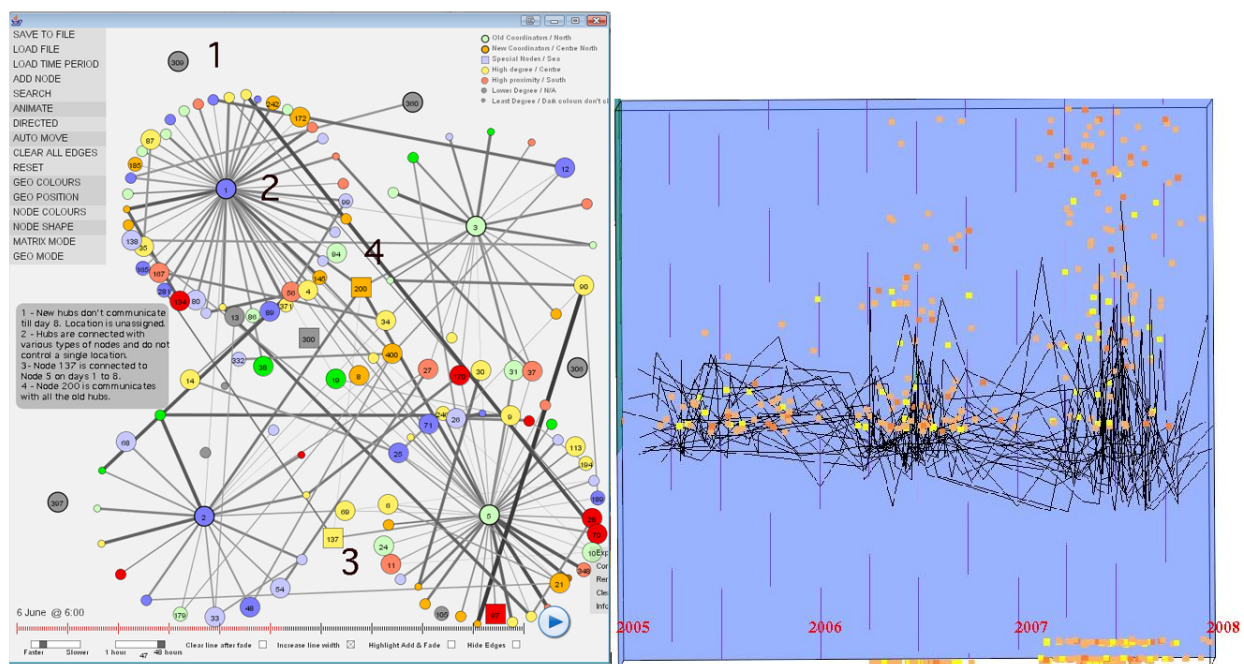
SAVE TO FILE
LOAD FILE
LOAD TIME PERIOD
ADD NODE
SEARCH
ANIMATE
DIRECTED
AUTO MOVE
CLEAR ALL EDGES
RESET
GEO COLOURS
GEO POSITION
NODE COLOURS
NODE SHAPE
MATRIX MODE
GEO MODE

Old Coordinators / North
New Coordinators / Centre North
Special Nodes / Sea
High degree / Centre
High proximity / South
Lower Degree / N/A
Least Degree / Dark colour don't c

1
2
3
4

309
360
172
242
87
185
12
1
99
138
35
3
94
165
167
200
140
287
134
80
88
4
13
86
89
371
34
90
300
332
400
38
19
8
27
79
30
31
37
306
14
24
26
9
71
68
113
194
25
180
307
69
6
2
28
70
137
24
11
21
348
54
48
179
33
105
97
10

1 - New hubs don't communicate till day 8. Location is unassigned.
2 - Hubs are connected with various types of nodes and do not control a single location.
3 - Node 137 is connected to Node 5 on days 1 to 8.
4 - Node 200 is communicates with all the old hubs.

Exp
Con
Ren
Clea
Info

6 June @ 6:00

Faster Slower 1 hour 47 48 hour
Clear line after fade
Increase line width
Highlight Add & Fade
Hide Edges

2005
2006
2007
2008